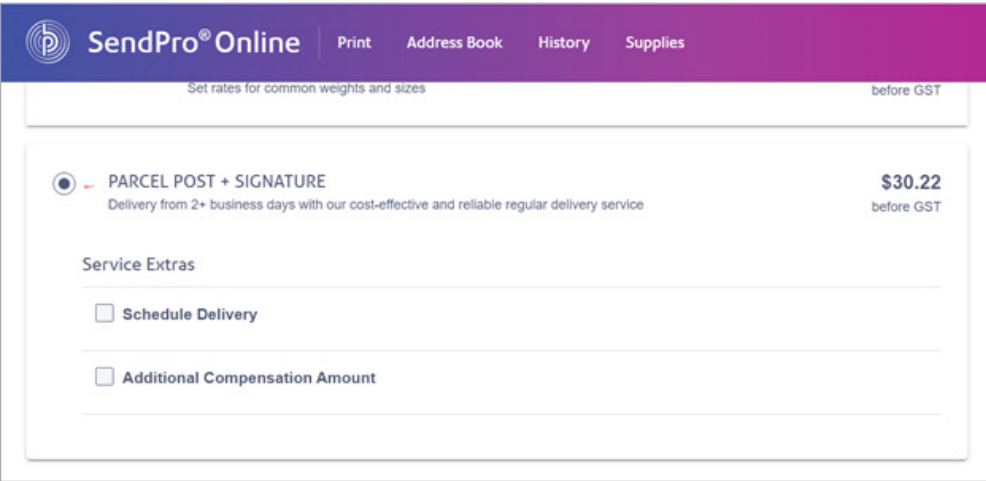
SendPro® Online Print Address Book History Supplies

Set rates for common weights and sizes

before GST

PARCEL POST + SIGNATURE

Delivery from 2+ business days with our cost-effective and reliable regular delivery service

$30.22
before GST

Service Extras

Schedule Delivery

Additional Compensation Amount